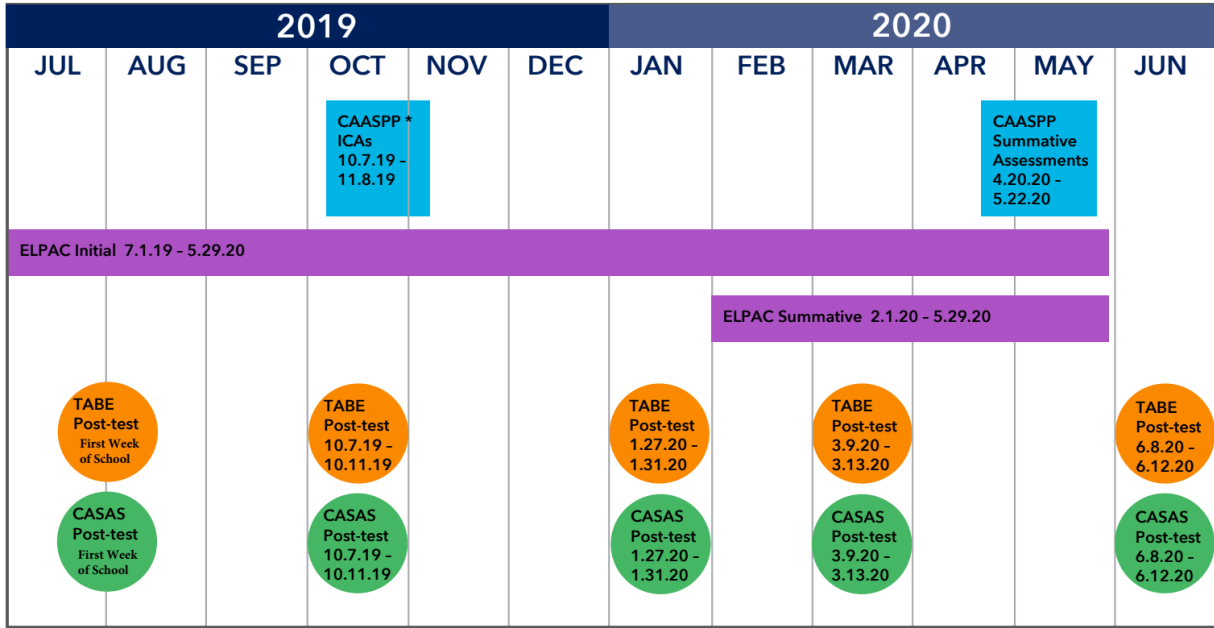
| 2019 | | | | | | 2020 | | | | | |
|---|---|---|---|---|---|---|---|---|---|---|---|
| JUL | AUG | SEP | OCT | NOV | DEC | JAN | FEB | MAR | APR | MAY | JUN |

CAASPP * ICAs 10.7.19 – 11.8.19

CAASPP Summative Assessments 4.20.20 – 5.22.20

ELPAC Initial 7.1.19 – 5.29.20

ELPAC Summative 2.1.20 – 5.29.20

TABE Post-test First Week of School

TABE Post-test 10.7.19 – 10.11.19

TABE Post-test 1.27.20 – 1.31.20

TABE Post-test 3.9.20 – 3.13.20

TABE Post-test 6.8.20 – 6.12.20

CASAS Post-test First Week of School

CASAS Post-test 10.7.19 – 10.11.19

CASAS Post-test 1.27.20 – 1.31.20

CASAS Post-test 3.9.20 – 3.13.20

CASAS Post-test 6.8.20 – 6.12.20